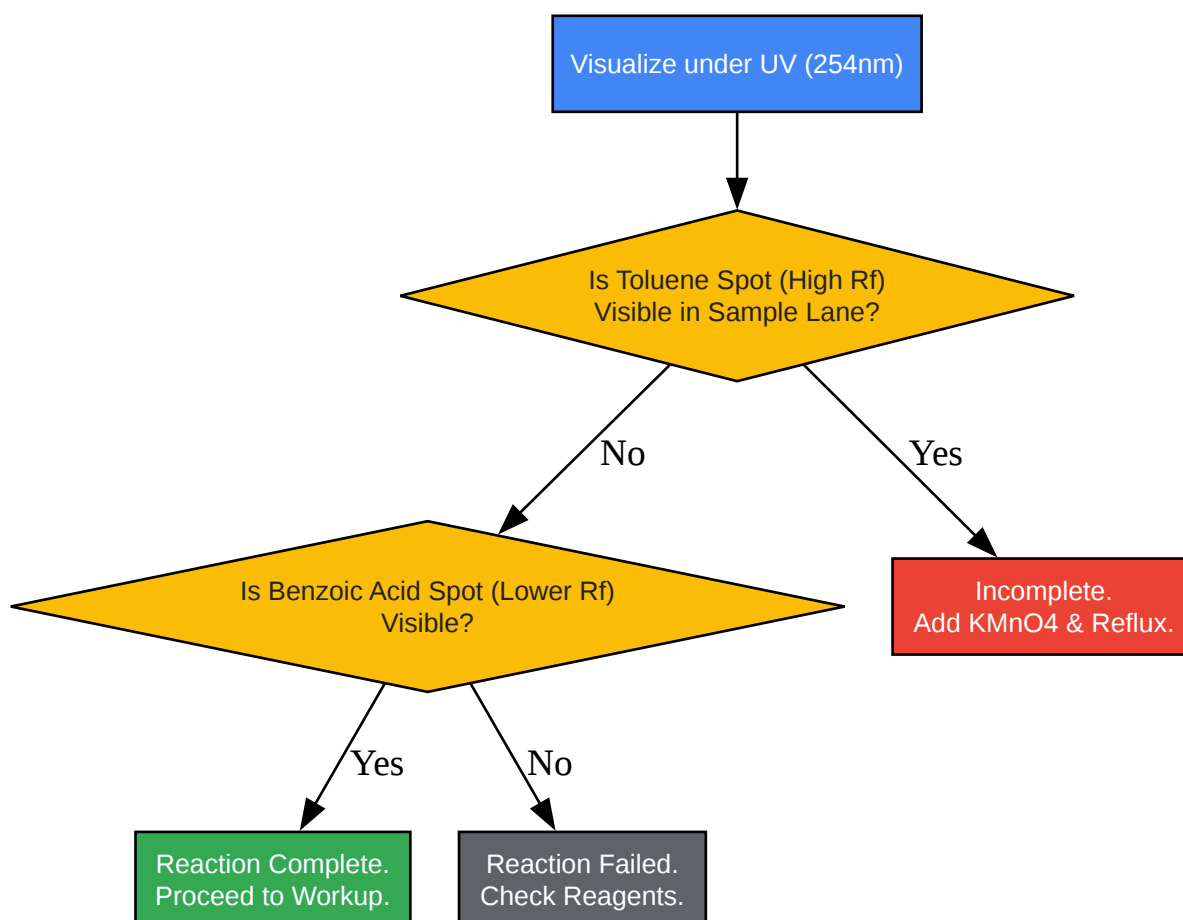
Visualize under UV (254nm)

Is Toluene Spot (High Rf)
Visible in Sample Lane?

No

Yes

Is Benzoic Acid Spot (Lower Rf)
Visible?

Incomplete.
Add KMnO4 & Reflux.

Yes

No

Reaction Complete.
Proceed to Workup.

Reaction Failed.
Check Reagents.